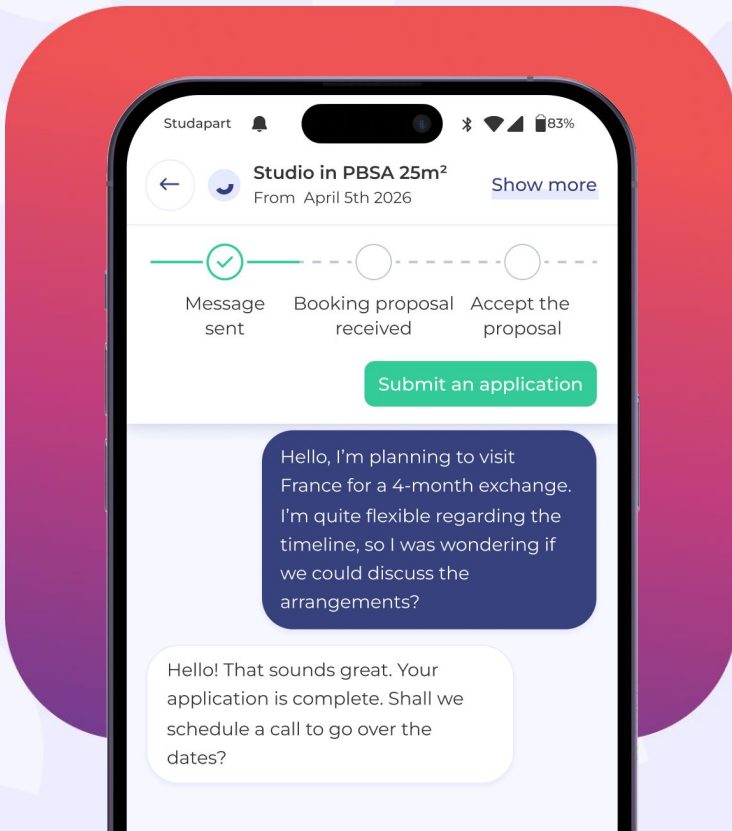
Studapart

83%

←

Studio in PBSA 25m²
From April 5th 2026

Show more

Message sent

Booking proposal received

Accept the proposal

Submit an application

Hello, I'm planning to visit France for a 4-month exchange. I'm quite flexible regarding the timeline, so I was wondering if we could discuss the arrangements?

Hello! That sounds great. Your application is complete. Shall we schedule a call to go over the dates?